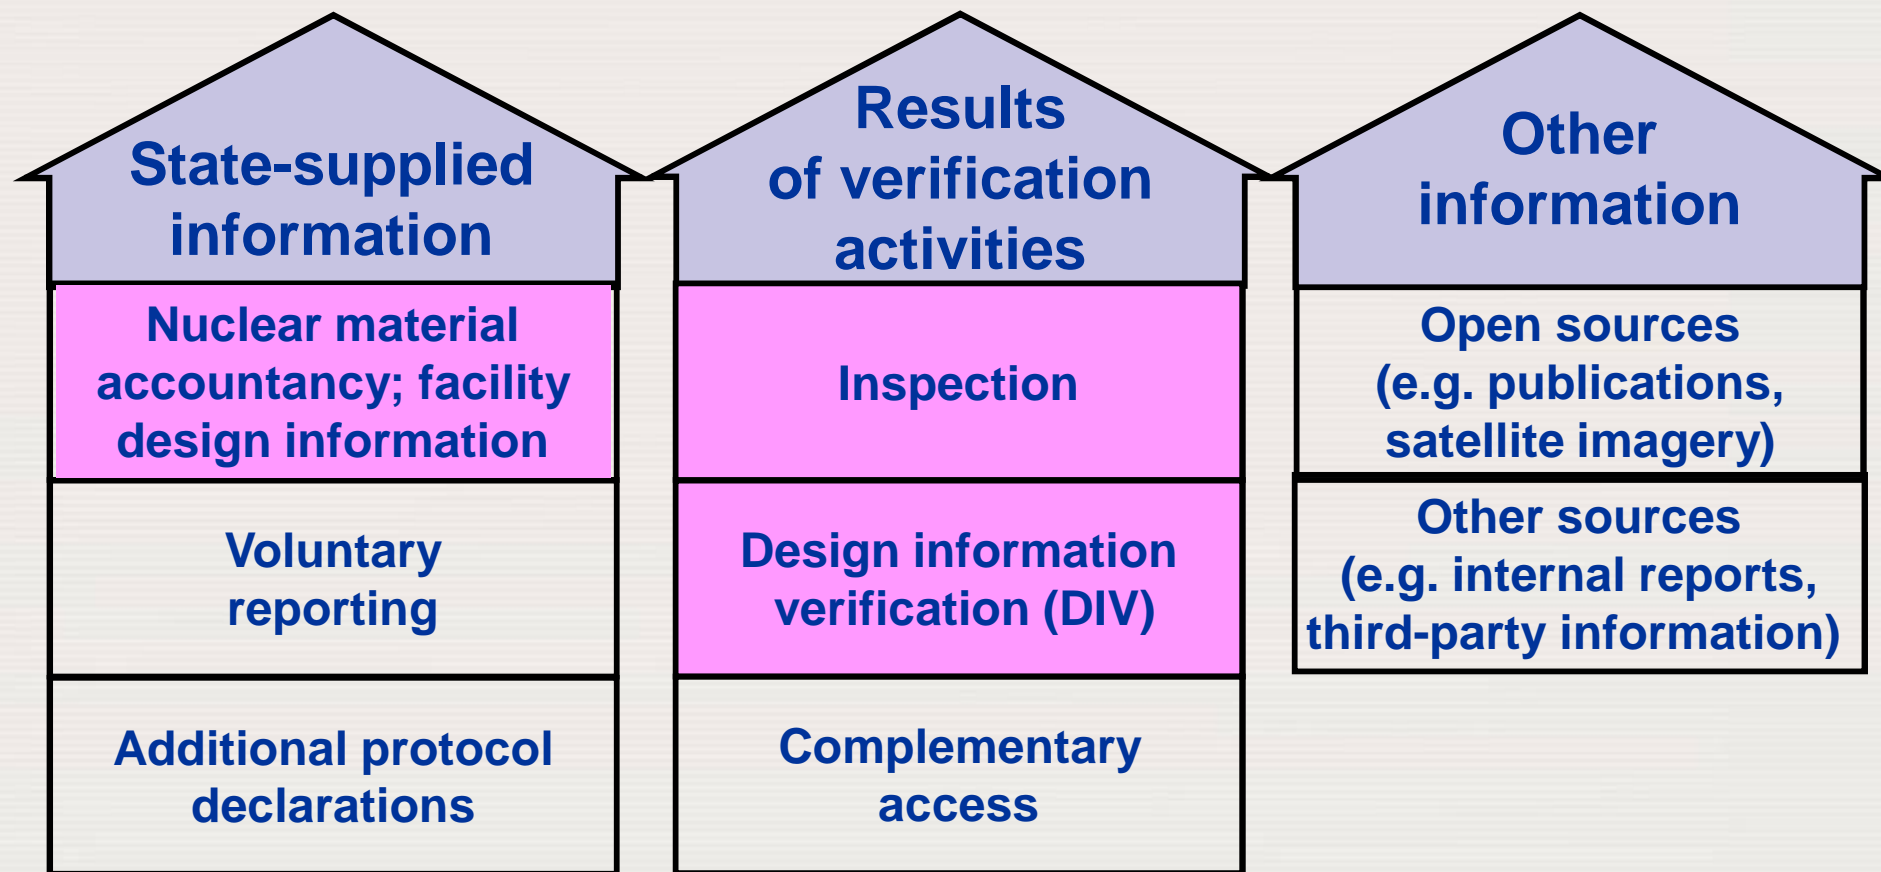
State-supplied information

Nuclear material accountancy; facility design information

Voluntary reporting

Additional protocol declarations

Results of verification activities

Inspection

Design information verification (DIV)

Complementary access

Other information

Open sources (e.g. publications, satellite imagery)

Other sources (e.g. internal reports, third-party information)